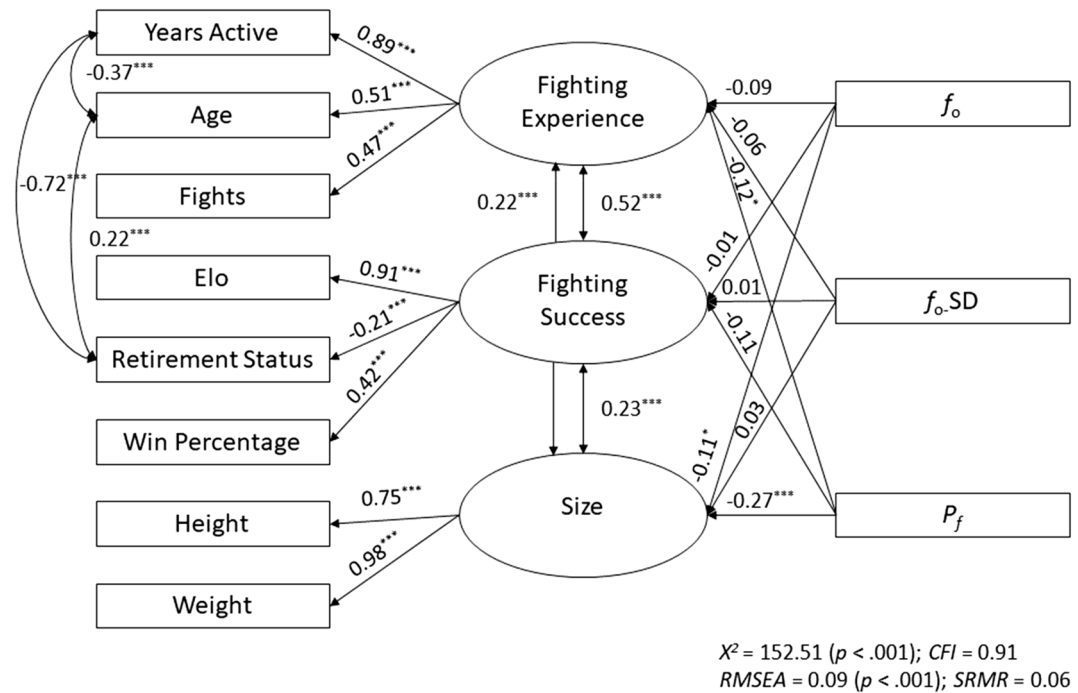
Years Active

Age

Fights

Elo

Retirement Status

Win Percentage

Height

Weight

-0.37***

-0.72***

0.22***

0.89***

0.51***

0.47***

Fighting Experience

0.22***

0.52***

0.91***

-0.21***

0.42***

Fighting Success

0.23***

0.75***

0.98***

Size

-0.09

-0.06

-0.12*

-0.01

0.01

-0.11

-0.11*

0.03

-0.27***

$f_o$

$f_o$-SD

$P_f$

$X^2$ = 152.51 ($p$ < .001); $CFI$ = 0.91
$RMSEA$ = 0.09 ($p$ < .001); $SRMR$ = 0.06